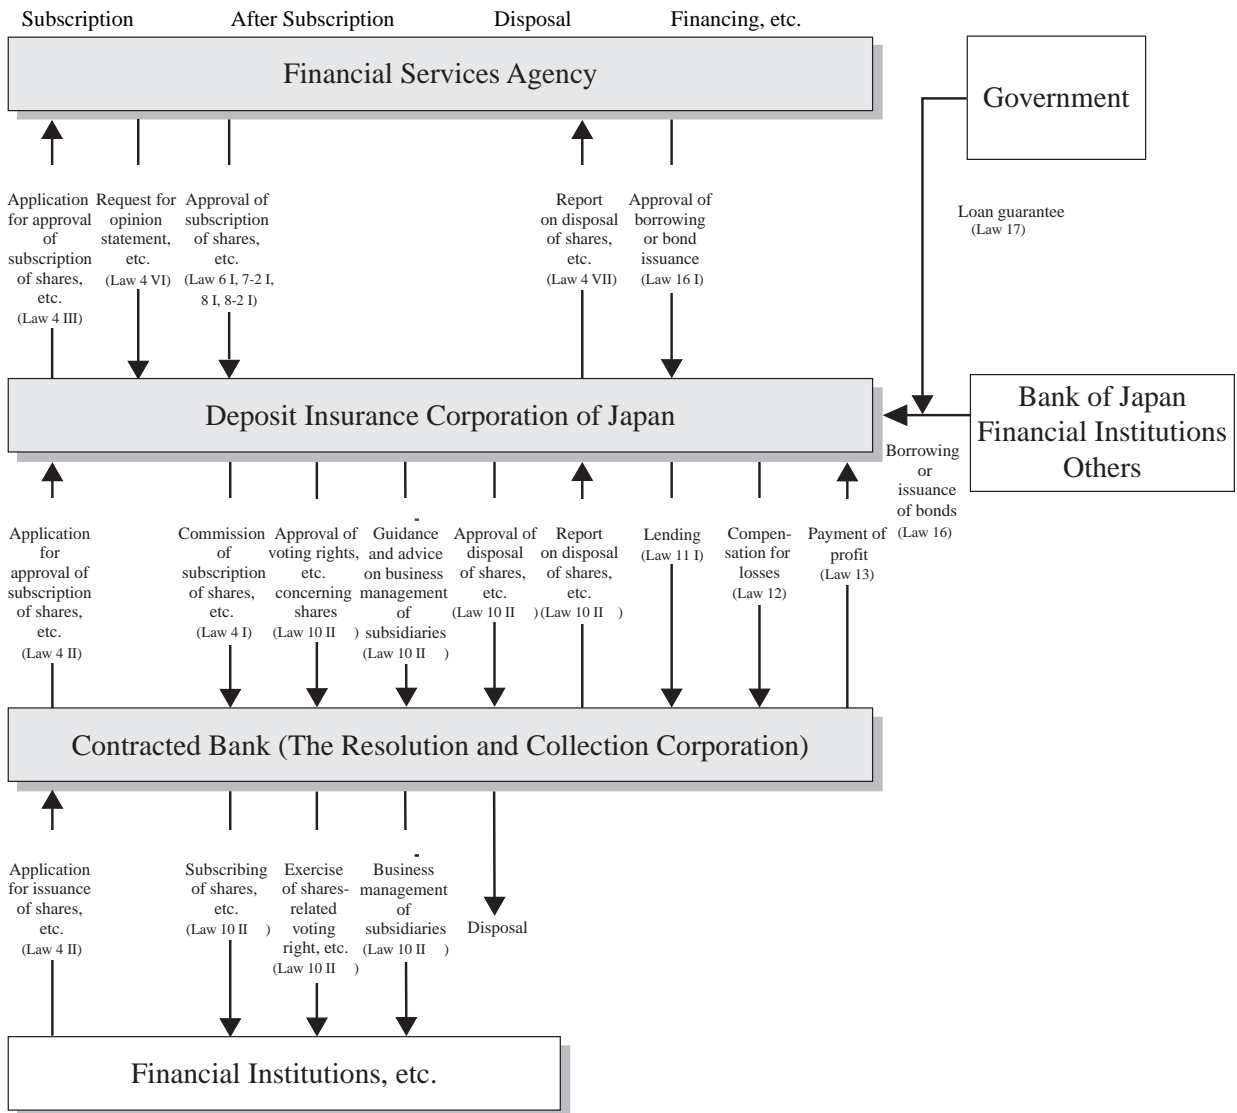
Subscription After Subscription Disposal Financing, etc.

Financial Services Agency

Government

Application for approval of subscription of shares, etc. (Law 4 III)

Request for opinion statement, etc. (Law 4 VI)

Approval of subscription of shares, etc. (Law 6 I, 7-2 I, 8 I, 8-2 I)

Report on disposal of shares, etc. (Law 4 VII)

Approval of borrowing or bond issuance (Law 16 I)

Loan guarantee (Law 17)

Deposit Insurance Corporation of Japan

Bank of Japan Financial Institutions Others

Borrowing or issuance of bonds (Law 16)

Application for approval of subscription of shares, etc. (Law 4 II)

Commission of subscription of shares, etc. (Law 4 I)

Approval of voting rights, etc. concerning shares (Law 10 II )

Guidance and advice on business management of subsidiaries (Law 10 II )

Approval of disposal of shares, etc. (Law 10 II )

Report on disposal of shares, etc. (Law 10 II )

Lending (Law 11 I)

Compensation for losses (Law 12)

Payment of profit (Law 13)

Contracted Bank (The Resolution and Collection Corporation)

Application for issuance of shares, etc. (Law 4 II)

Subscribing of shares, etc. (Law 10 II )

Exercise of shares-related voting right, etc. (Law 10 II )

Business management of subsidiaries (Law 10 II )

Disposal

Financial Institutions, etc.